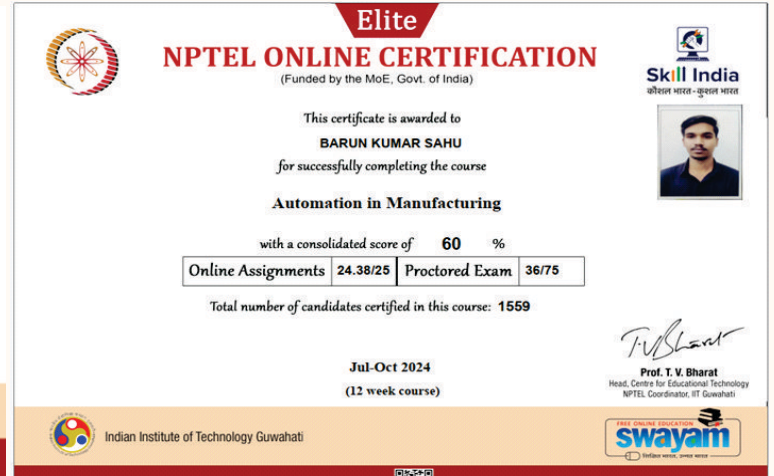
Elite

NPTEL ONLINE CERTIFICATION

(Funded by the MoE, Govt. of India)

Skill India
कौशल भारत-कुशल भारत

This certificate is awarded to

BARUN KUMAR SAHU

for successfully completing the course

Automation in Manufacturing

with a consolidated score of 60 %

| Online Assignments | 24.38/25 | Proctored Exam | 36/75 |
|---|---|---|---|

Total number of candidates certified in this course: 1559

T.V.Bharat

Prof. T. V. Bharat
Head, Centre for Educational Technology
NPTEL Coordinator, IIT Guwahati

Jul-Oct 2024
(12 week course)

Indian Institute of Technology Guwahati

FREE ONLINE EDUCATION
swayam
शिक्षित भारत, उन्नत भारत